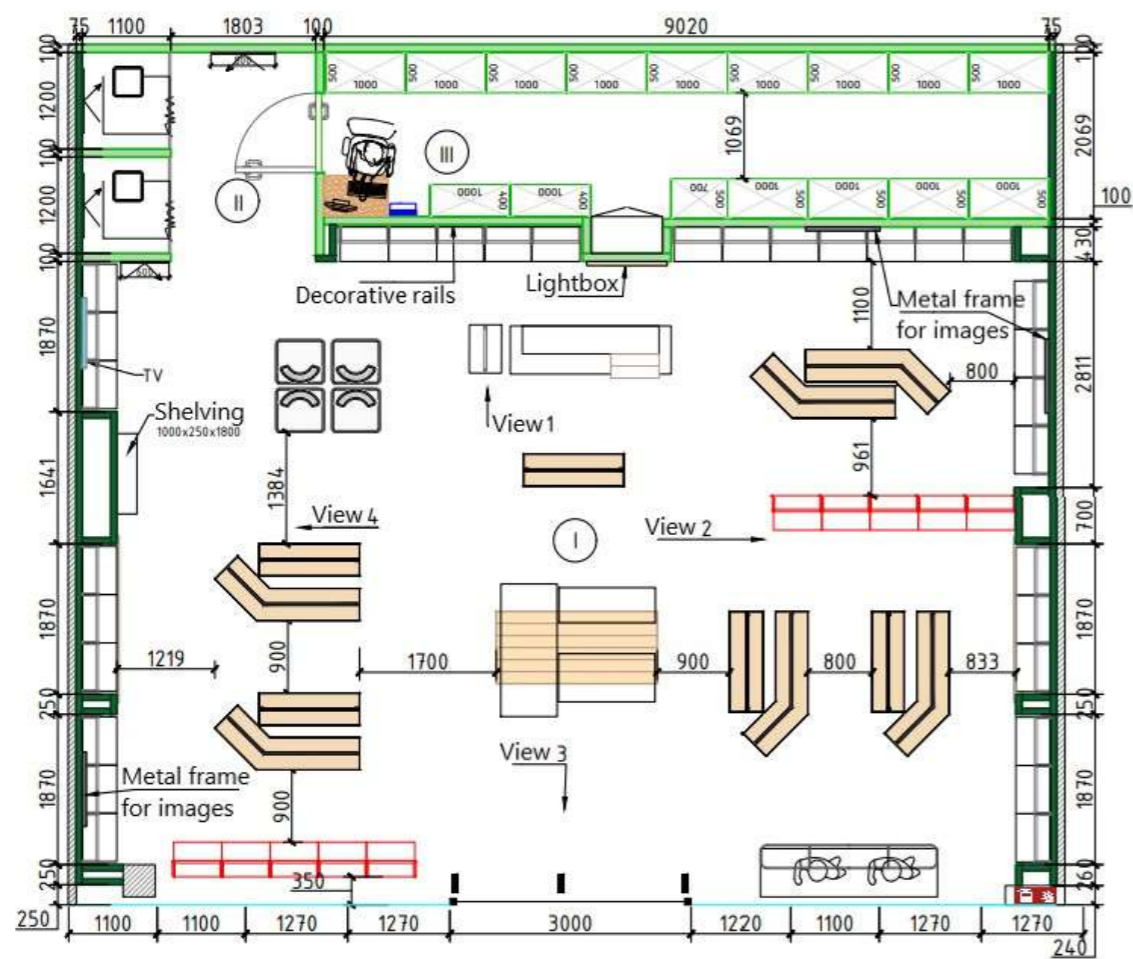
75 1100 1803 100 9020 75

100 1200 100 1200 100 1870 1641 1870 250 1870 250

100 2069 100 430 2811 700 1870 250 1870 260

500 1000 500 1000 500 1000 500 1000 500 1000 500 1000 500 1000 500 1000 500 1000

1069

III

II

1000 1000 400 400

700 1000 500 1000 500 1000 500 1000 500

500

Decorative rails

Lightbox

Metal frame for images

1100

800

TV

Shelving 1000x250x1800

View 1

961

1384

View 4

I

View 2

1219

900

1700

900

800

833

View 3

Metal frame for images

900

350

250

1100 1100 1270 1270 3000 1220 1100 1270 1270

240